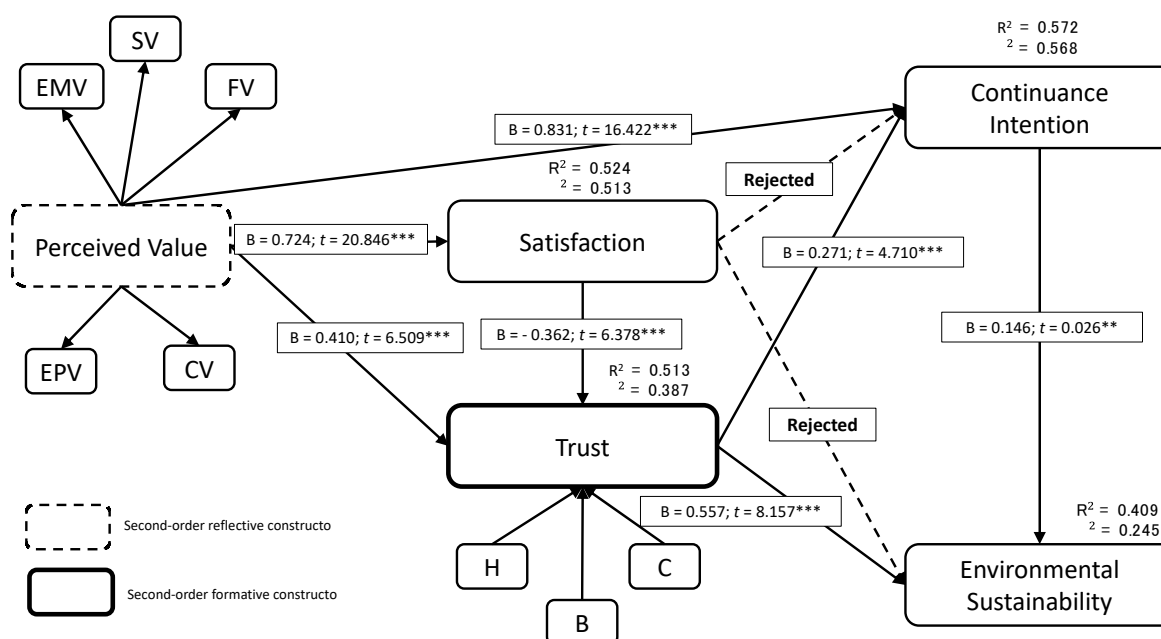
SV

EMV

FV

$R^2 = 0.572$
$^2 = 0.568$

Continuance Intention

B = 0.831; $t$ = 16.422***

$R^2 = 0.524$
$^2 = 0.513$

Rejected

Perceived Value

B = 0.724; $t$ = 20.846***

Satisfaction

B = 0.271; $t$ = 4.710***

B = 0.410; $t$ = 6.509***

B = - 0.362; $t$ = 6.378***

B = 0.146; $t$ = 0.026**

EPV

CV

$R^2 = 0.513$
$^2 = 0.387$

Rejected

Trust

Second-order reflective constructo

B = 0.557; $t$ = 8.157***

$R^2 = 0.409$
$^2 = 0.245$

H

C

Second-order formative constructo

Environmental Sustainability

B